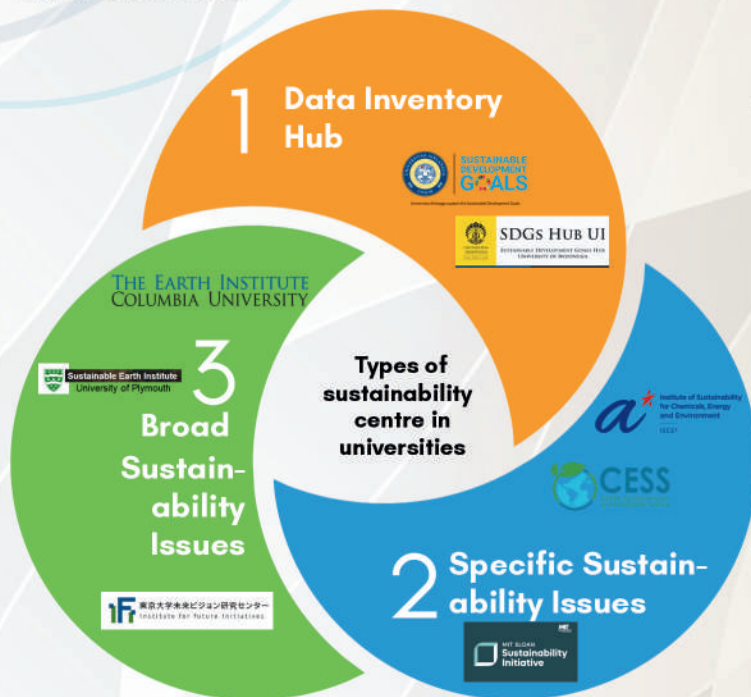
1 Data Inventory Hub

SUSTAINABLE DEVELOPMENT GOALS

SDGs HUB UI
SUSTAINABLE DEVELOPMENT GOALS HUB UNIVERSITY OF INDONESIA

THE EARTH INSTITUTE
COLUMBIA UNIVERSITY

Sustainable Earth Institute
University of Plymouth

3 Broad Sustainability Issues

Types of sustainability centre in universities

Institute of Sustainability for Chemicals, Energy and Environment
ISCE2

CESS

2 Specific Sustainability Issues

MIT SLOAN
Sustainability Initiative

東京大学未来ビジョン研究センター
Institute for Future Initiatives